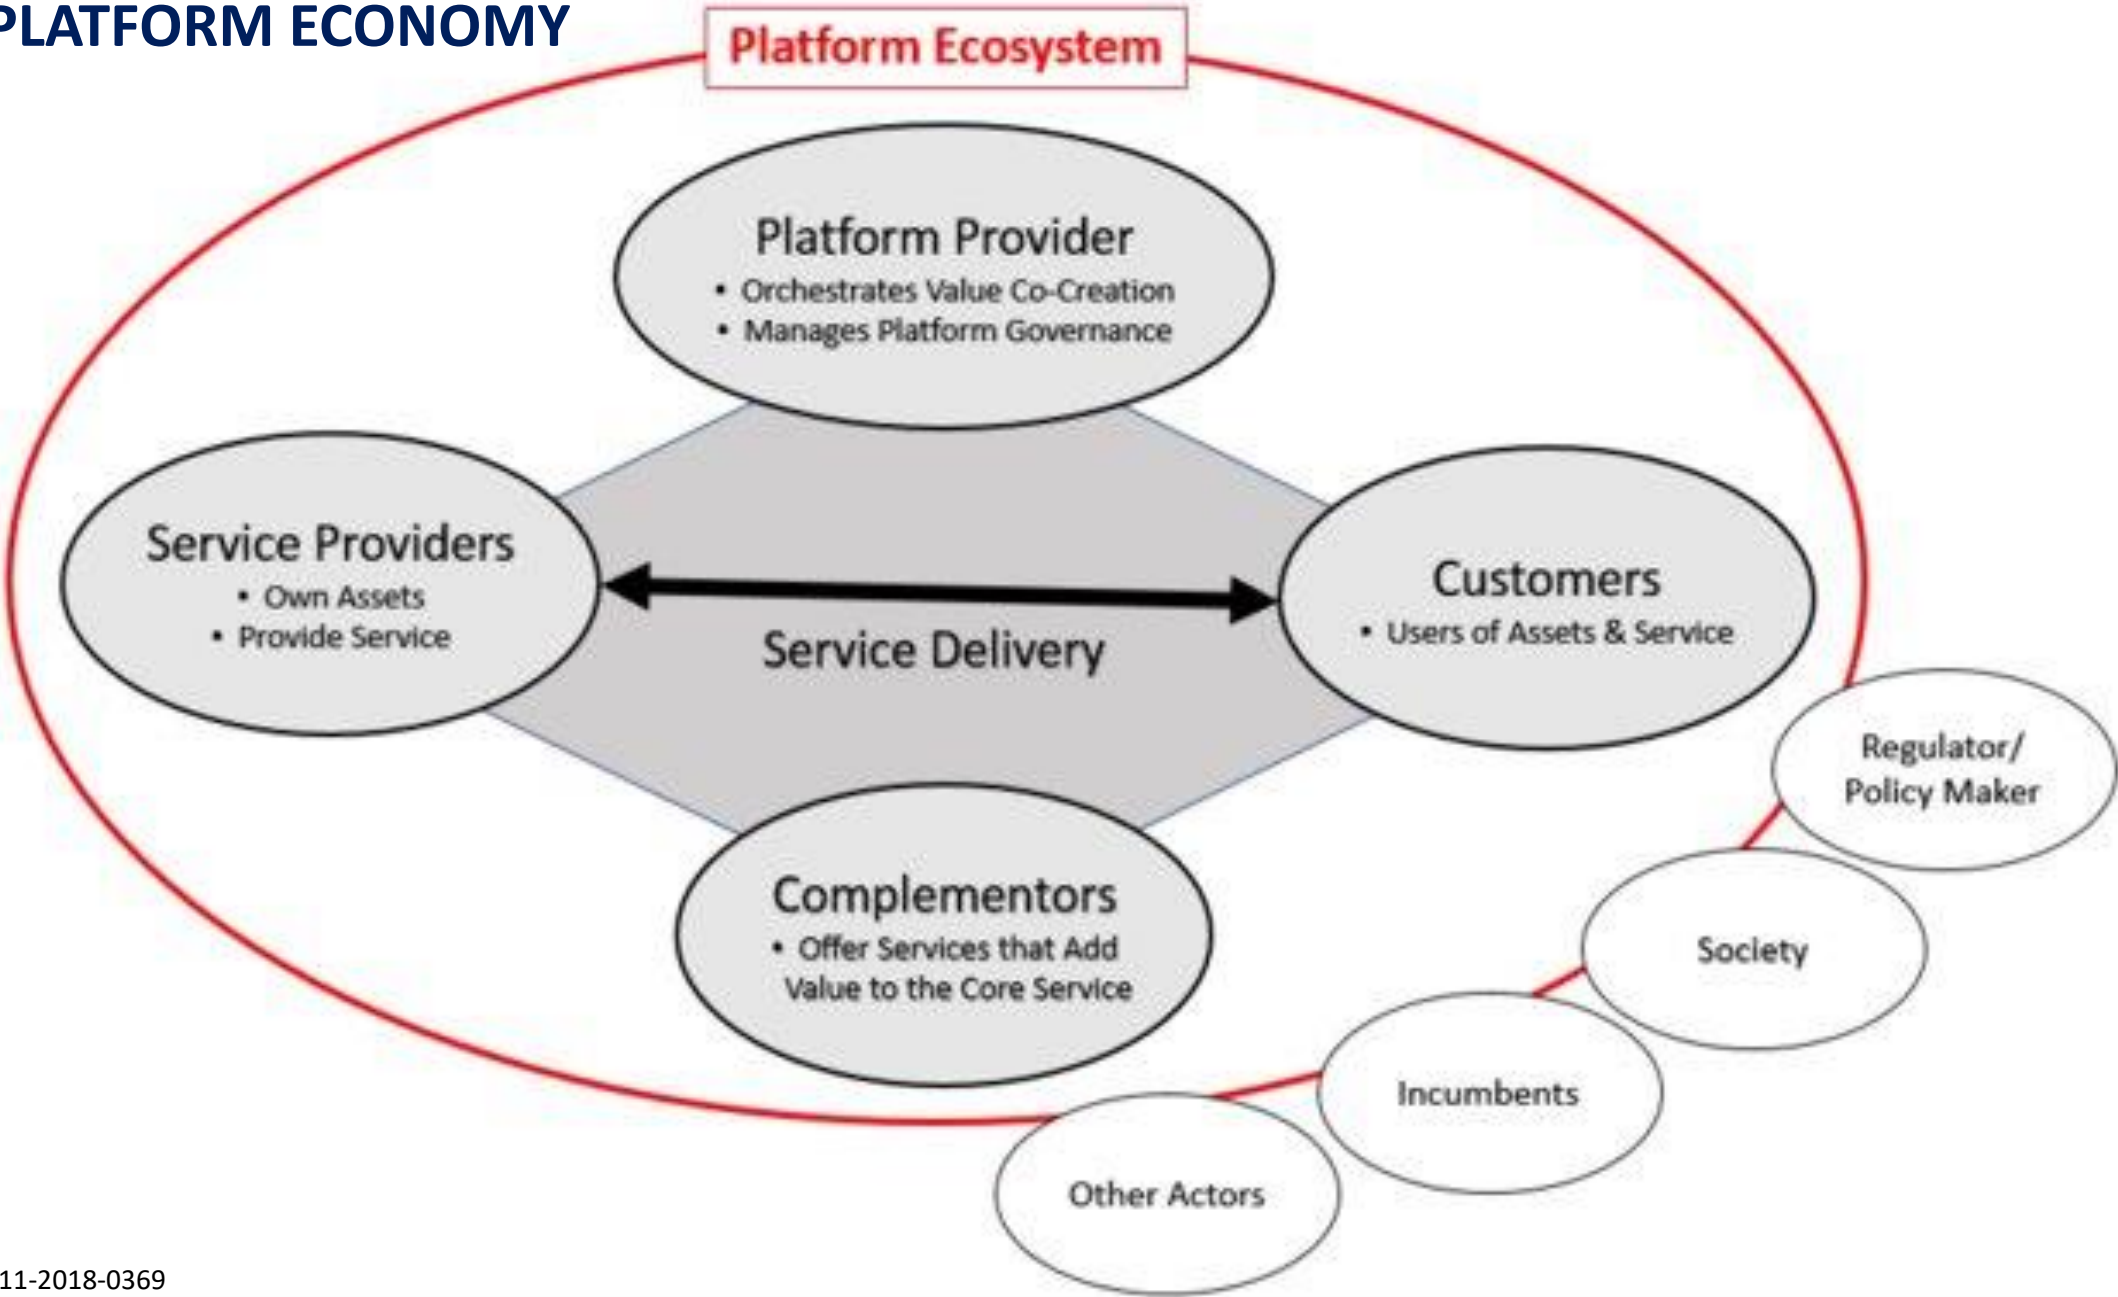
PLATFORM ECONOMY

Platform Ecosystem

Platform Provider
• Orchestrates Value Co-Creation
• Manages Platform Governance

Service Providers
• Own Assets
• Provide Service

Service Delivery

Customers
• Users of Assets & Service

Complementors
• Offer Services that Add Value to the Core Service

Regulator/ Policy Maker

Society

Incumbents

Other Actors

11-2018-0369